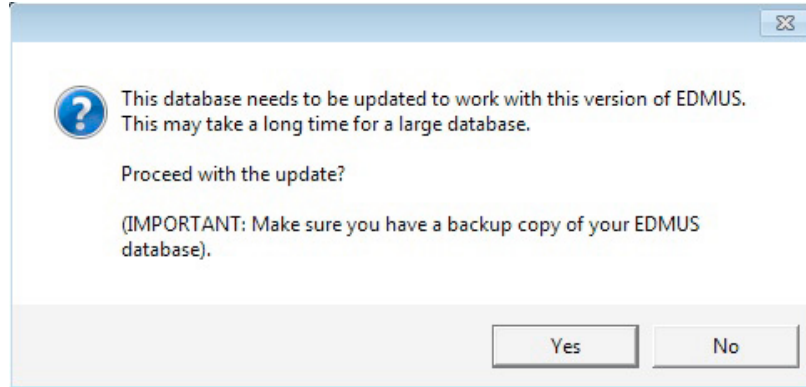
This database needs to be updated to work with this version of EDMUS. This may take a long time for a large database.

Proceed with the update?

(IMPORTANT: Make sure you have a backup copy of your EDMUS database).

Yes

No